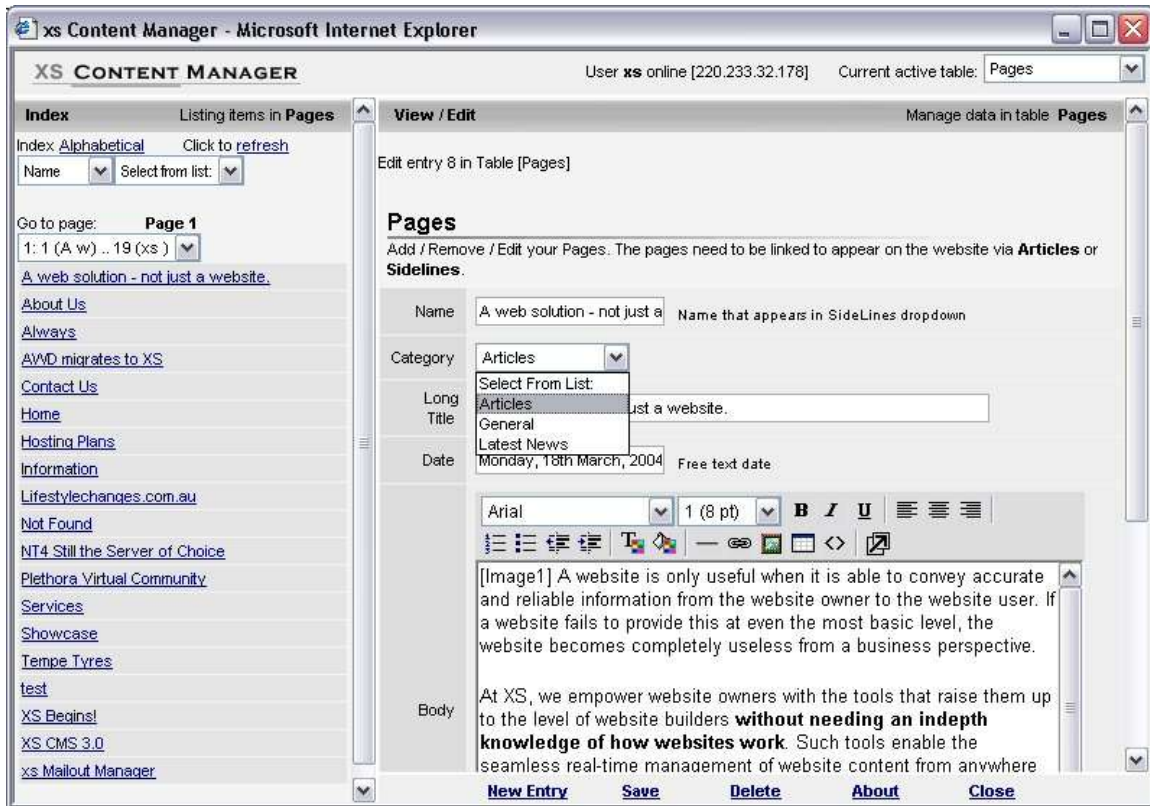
xs Content Manager - Microsoft Internet Explorer

XS CONTENT MANAGER

User **xs** online [220.233.32.178] Current active table: Pages

Index Listing items in **Pages**

Index Alphabetical Click to refresh

Name Select from list:

Go to page: **Page 1**

1: 1 (A w) .. 19 (xs )

A web solution - not just a website.
About Us
Always
AWD migrates to XS
Contact Us
Home
Hosting Plans
Information
Lifestylechanges.com.au
Not Found
NT4 Still the Server of Choice
Plethora Virtual Community
Services
Showcase
Tempe Tyres
test
XS Begins!
XS CMS 3.0
xs Mailout Manager

View / Edit Manage data in table **Pages**

Edit entry 8 in Table [Pages]

**Pages**

Add / Remove / Edit your Pages. The pages need to be linked to appear on the website via **Articles** or **Sidelines**.

| Name | A web solution - not just a Name that appears in SideLines dropdown |
|---|---|
| Category | Articles |
| Long Title | ust a website. |
| Date | Monday, 18th March, 2004 Free text date |

Select From List:
Articles
General
Latest News

Arial 1 (8 pt) B I U

Body

[Image1] A website is only useful when it is able to convey accurate and reliable information from the website owner to the website user. If a website fails to provide this at even the most basic level, the website becomes completely useless from a business perspective.

At XS, we empower website owners with the tools that raise them up to the level of website builders **without needing an indepth knowledge of how websites work**. Such tools enable the seamless real-time management of website content from anywhere

New Entry Save Delete About Close